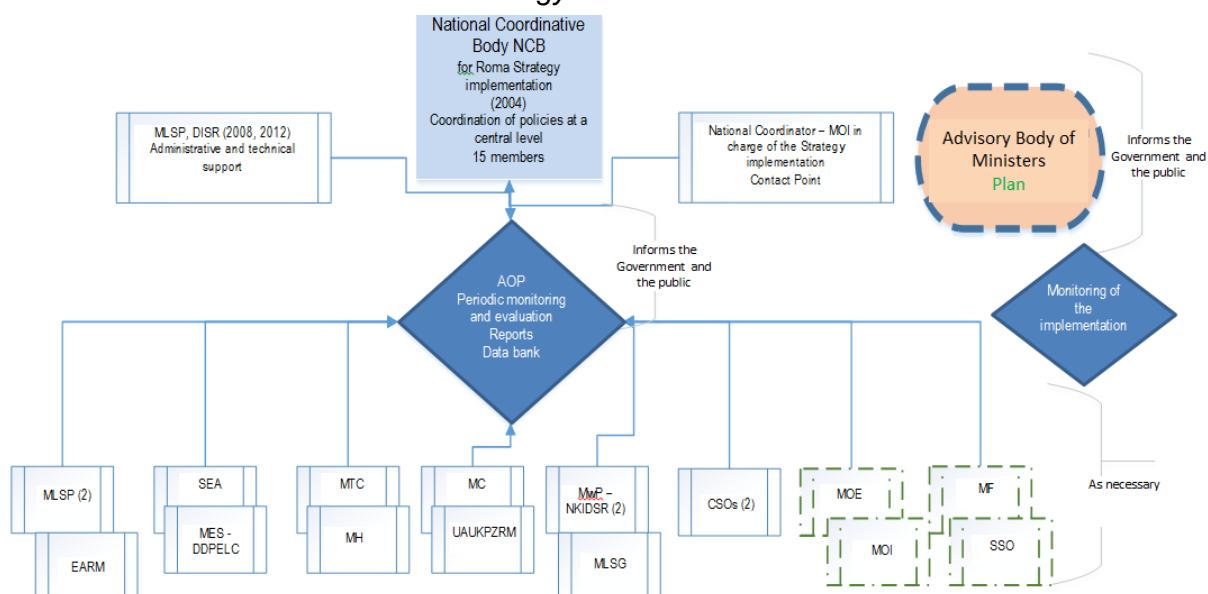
National Coordinative Body NCB
for Roma Strategy implementation
(2004)
Coordination of policies at a central level
15 members

MLSP, DISR (2008, 2012)
Administrative and technical support

National Coordinator – MOI in charge of the Strategy implementation
Contact Point

Advisory Body of Ministers
Plan

Informs the Government and the public

Informs the Government and the public

AOP
Periodic monitoring and evaluation
Reports
Data bank

Monitoring of the implementation

As necessary

MLSP (2)

EARM

SEA

MES - DDPELC

MTC

MH

MC

UAUKPZRM

MwP – NKIDSR (2)

MLSG

CSOs (2)

MOE

MOI

MF

SSO